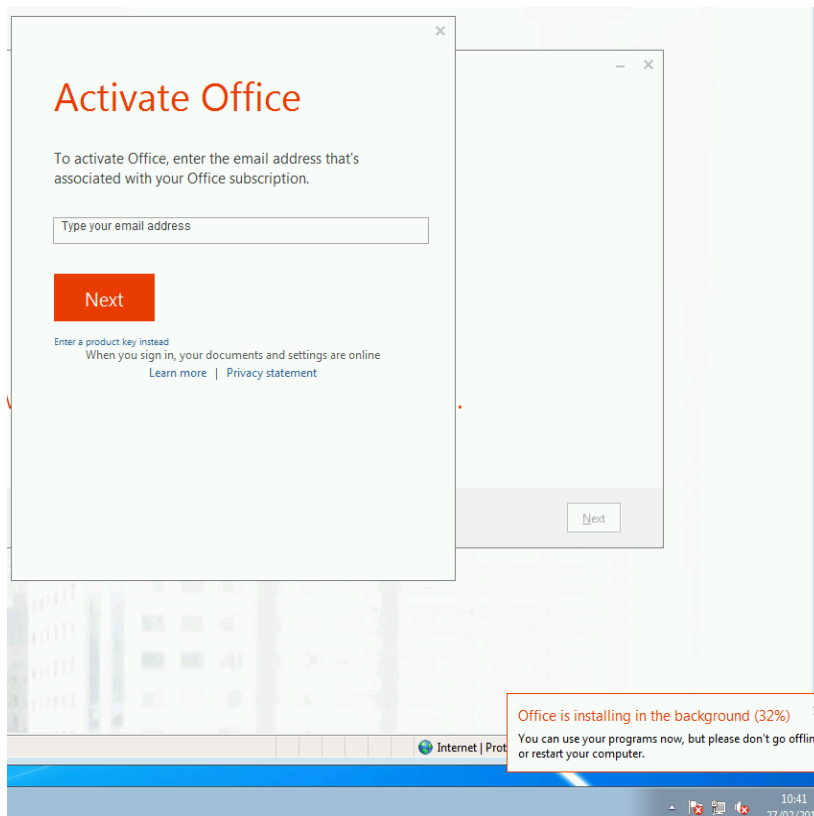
×

Activate Office

To activate Office, enter the email address that's associated with your Office subscription.

Type your email address

Next

Enter a product key instead

When you sign in, your documents and settings are online

Learn more | Privacy statement

– ×

Next

Internet | Prot

Office is installing in the background (32%)

You can use your programs now, but please don't go offlin or restart your computer.

10:41

27/02/20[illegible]